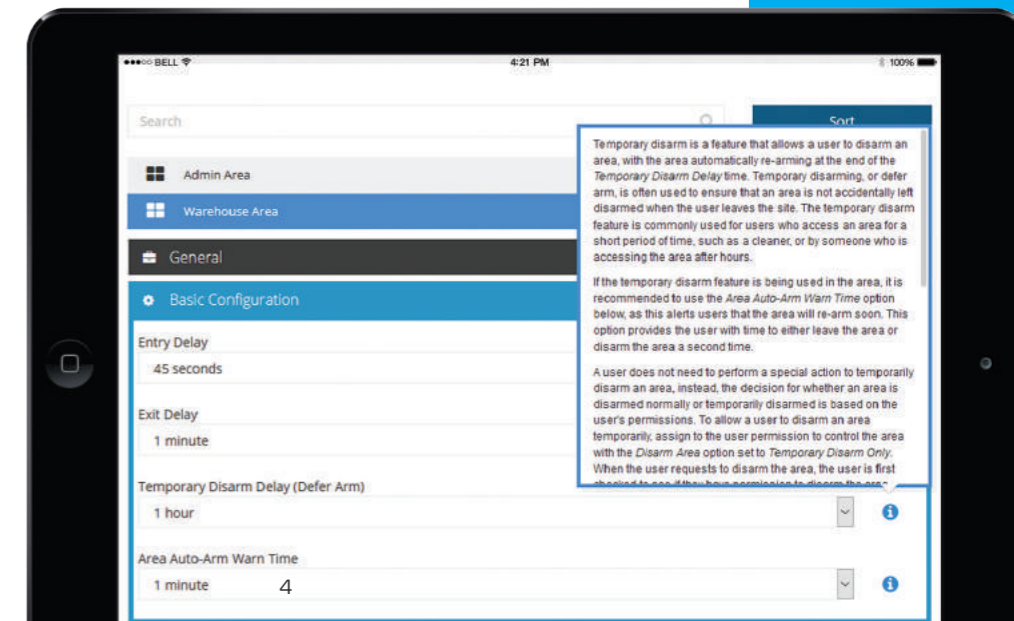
●●●○○ BELL
4:21 PM
100%

Search

Sort

Admin Area

Warehouse Area

General

Basic Configuration

Entry Delay

45 seconds

Exit Delay

1 minute

Temporary Disarm Delay (Defer Arm)

1 hour

Area Auto-Arm Warn Time

1 minute

4

Temporary disarm is a feature that allows a user to disarm an area, with the area automatically re-arming at the end of the *Temporary Disarm Delay* time. Temporary disarming, or defer arm, is often used to ensure that an area is not accidentally left disarmed when the user leaves the site. The temporary disarm feature is commonly used for users who access an area for a short period of time, such as a cleaner, or by someone who is accessing the area after hours.

If the temporary disarm feature is being used in the area, it is recommended to use the *Area Auto-Arm Warn Time* option below, as this alerts users that the area will re-arm soon. This option provides the user with time to either leave the area or disarm the area a second time.

A user does not need to perform a special action to temporarily disarm an area, instead, the decision for whether an area is disarmed normally or temporarily disarmed is based on the user's permissions. To allow a user to disarm an area temporarily, assign to the user permission to control the area with the *Disarm Area* option set to *Temporary Disarm Only*. When the user requests to disarm the area, the user is first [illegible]